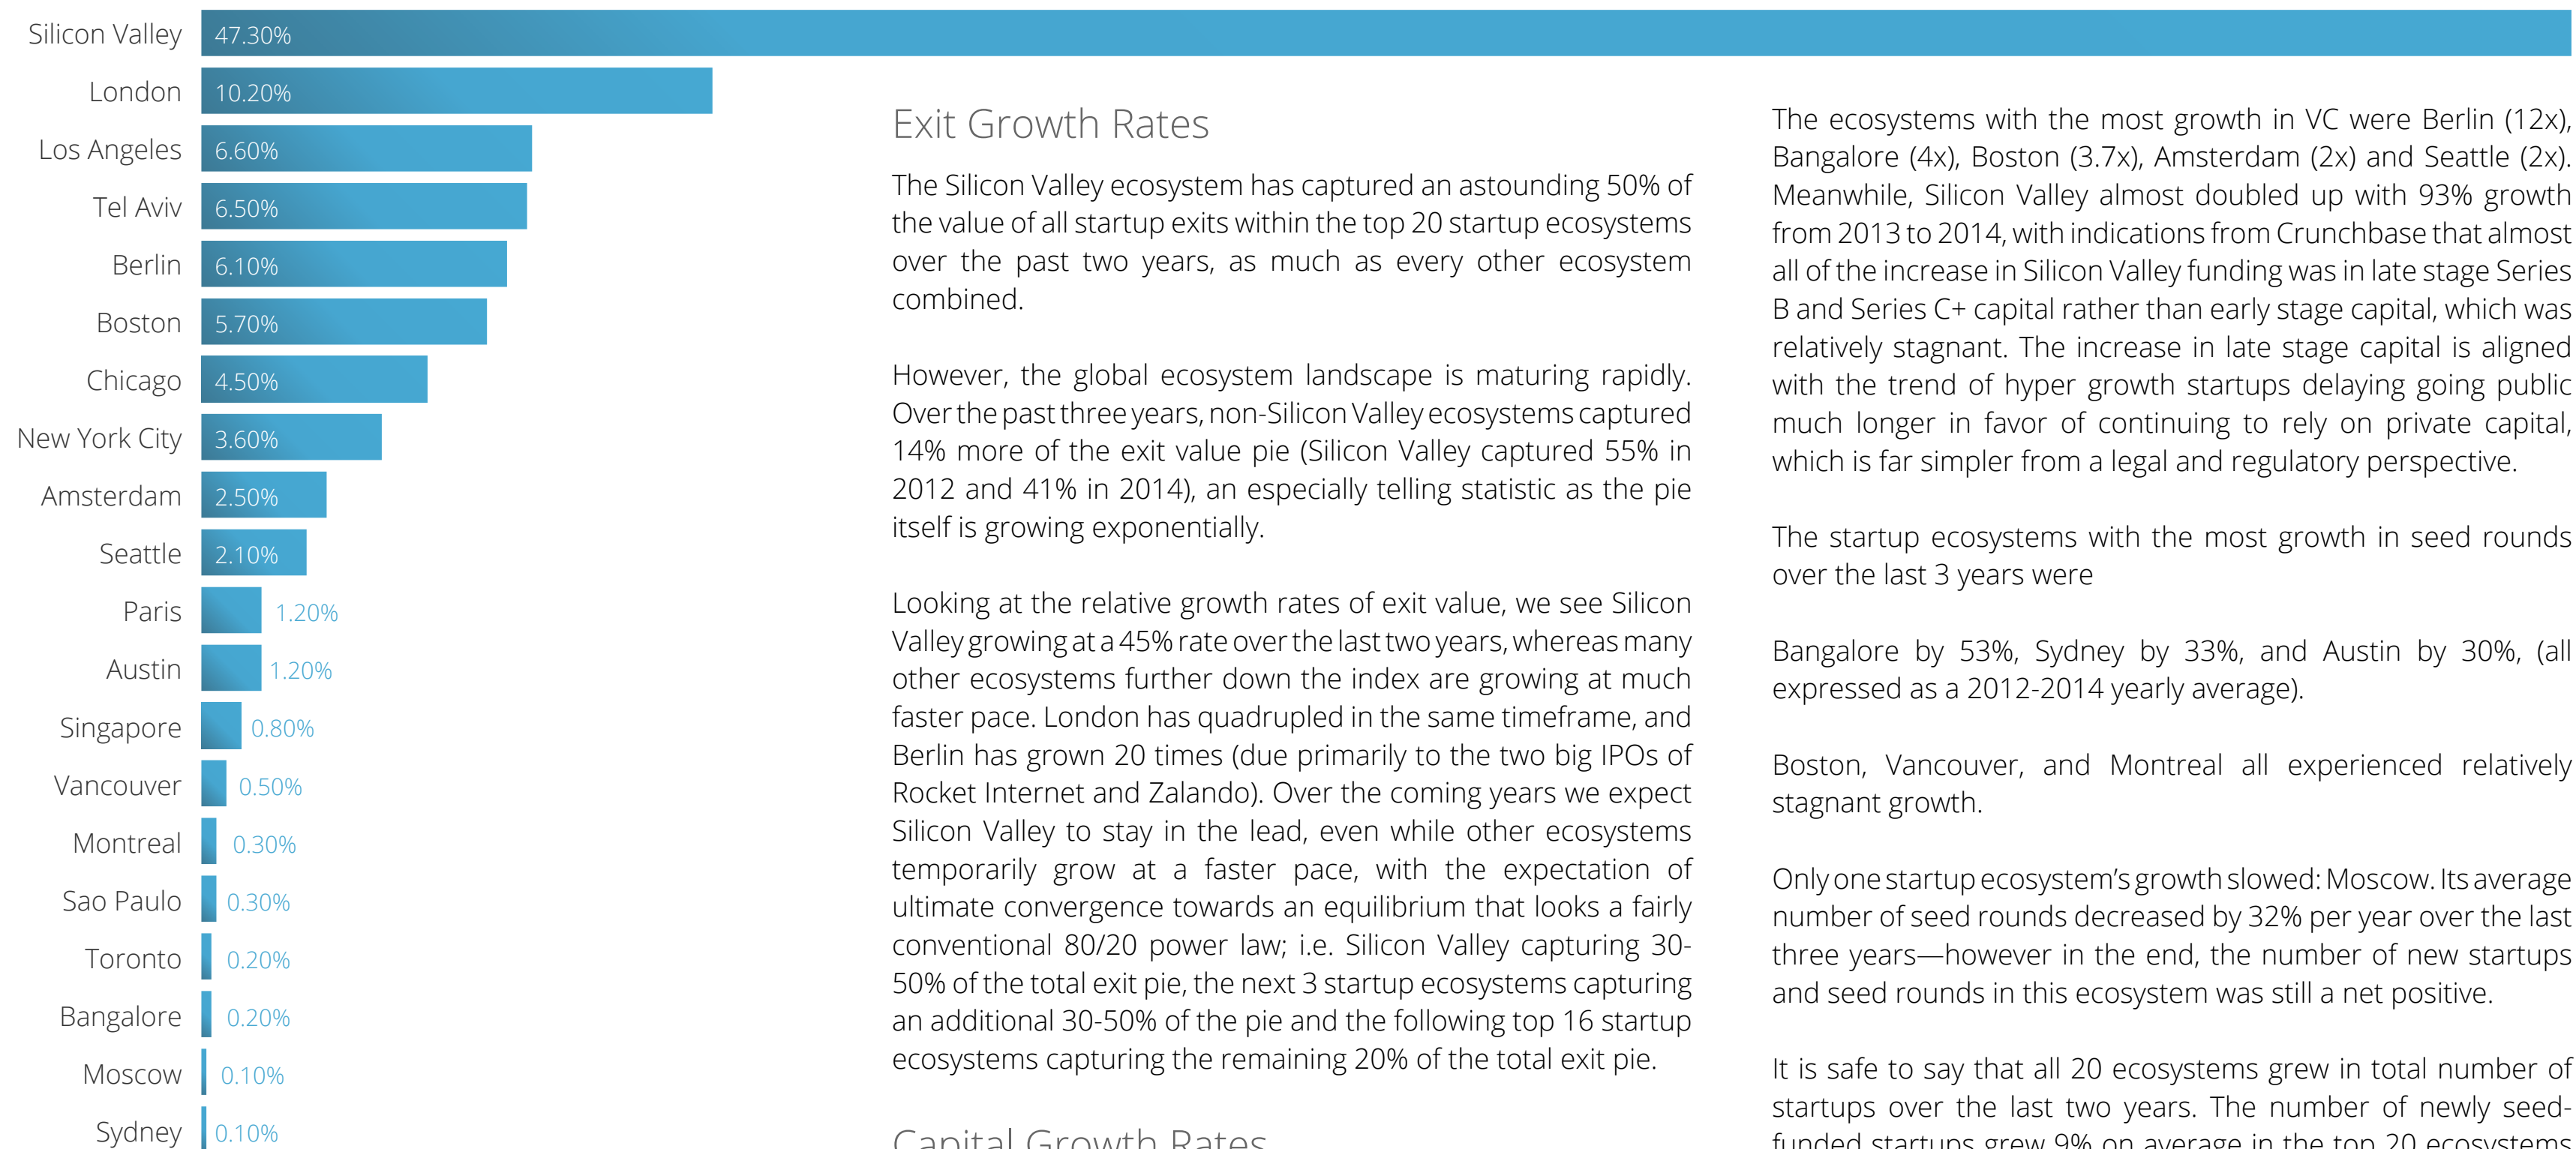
| | |
|---|---|
| Silicon Valley | 47.30% |
| London | 10.20% |
| Los Angeles | 6.60% |
| Tel Aviv | 6.50% |
| Berlin | 6.10% |
| Boston | 5.70% |
| Chicago | 4.50% |
| New York City | 3.60% |
| Amsterdam | 2.50% |
| Seattle | 2.10% |
| Paris | 1.20% |
| Austin | 1.20% |
| Singapore | 0.80% |
| Vancouver | 0.50% |
| Montreal | 0.30% |
| Sao Paulo | 0.30% |
| Toronto | 0.20% |
| Bangalore | 0.20% |
| Moscow | 0.10% |
| Sydney | 0.10% |

Exit Growth Rates

The Silicon Valley ecosystem has captured an astounding 50% of the value of all startup exits within the top 20 startup ecosystems over the past two years, as much as every other ecosystem combined.

However, the global ecosystem landscape is maturing rapidly. Over the past three years, non-Silicon Valley ecosystems captured 14% more of the exit value pie (Silicon Valley captured 55% in 2012 and 41% in 2014), an especially telling statistic as the pie itself is growing exponentially.

Looking at the relative growth rates of exit value, we see Silicon Valley growing at a 45% rate over the last two years, whereas many other ecosystems further down the index are growing at much faster pace. London has quadrupled in the same timeframe, and Berlin has grown 20 times (due primarily to the two big IPOs of Rocket Internet and Zalando). Over the coming years we expect Silicon Valley to stay in the lead, even while other ecosystems temporarily grow at a faster pace, with the expectation of ultimate convergence towards an equilibrium that looks a fairly conventional 80/20 power law; i.e. Silicon Valley capturing 30-50% of the total exit pie, the next 3 startup ecosystems capturing an additional 30-50% of the pie and the following top 16 startup ecosystems capturing the remaining 20% of the total exit pie.

Capital Growth Rates

The ecosystems with the most growth in VC were Berlin (12x), Bangalore (4x), Boston (3.7x), Amsterdam (2x) and Seattle (2x). Meanwhile, Silicon Valley almost doubled up with 93% growth from 2013 to 2014, with indications from Crunchbase that almost all of the increase in Silicon Valley funding was in late stage Series B and Series C+ capital rather than early stage capital, which was relatively stagnant. The increase in late stage capital is aligned with the trend of hyper growth startups delaying going public much longer in favor of continuing to rely on private capital, which is far simpler from a legal and regulatory perspective.

The startup ecosystems with the most growth in seed rounds over the last 3 years were

Bangalore by 53%, Sydney by 33%, and Austin by 30%, (all expressed as a 2012-2014 yearly average).

Boston, Vancouver, and Montreal all experienced relatively stagnant growth.

Only one startup ecosystem's growth slowed: Moscow. Its average number of seed rounds decreased by 32% per year over the last three years—however in the end, the number of new startups and seed rounds in this ecosystem was still a net positive.

It is safe to say that all 20 ecosystems grew in total number of startups over the last two years. The number of newly seed-funded startups grew 9% on average in the top 20 ecosystems